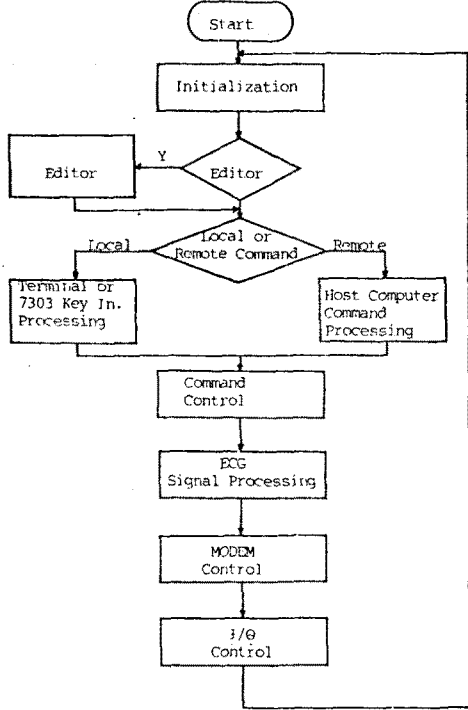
Start

Initialization

Editor

Y

Editor

Local

Local or Remote Command

Remote

Terminal or 7303 Key In. Processing

Host Computer Command Processing

Command Control

ECG Signal Processing

MODEM Control

I/O Control